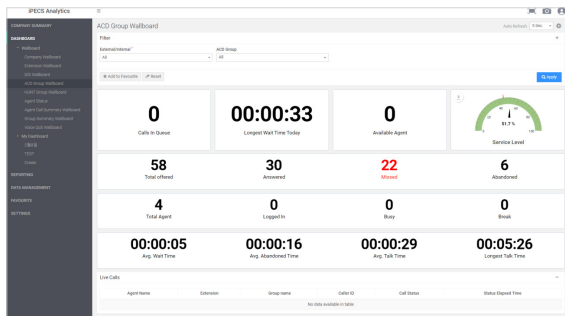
iPECS Analytics

COMPANY SUMMARY
DASHBOARD
Wallboard
Company Wallboard
Extension Wallboard
ACD Wallboard
ACD Group Wallboard
HUNT Group Wallboard
Agent Status
Agent List Summary Wallboard
Group Summary Wallboard
Voice Q&A Wallboard
My Dashboard
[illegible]
TEST
Create
REPORTING
DATA MANAGEMENT
FAVOURITE
SETTINGS

ACD Group Wallboard
Auto Refresh 5 Sec.

Filter
External/Internal
All
ACD Group
All
Add to Favourite
Reset
Apply

0
Calls In Queue

00:00:33
Longest Wait Time Today

0
Available Agent

91.7 %
Service Level

58
Total offered

30
Answered

22
Missed

6
Abandoned

4
Total Agent

0
Logged In

0
Busy

0
Break

00:00:05
Avg. Wait Time

00:00:16
Avg. Abandoned Time

00:00:29
Avg. Talk Time

00:05:26
Longest Talk Time

Live Calls

| Agent Name | Extension | Group name | Caller ID | Call Status | Status Elapsed Time |
|---|---|---|---|---|---|
| No data available in table | | | | | |